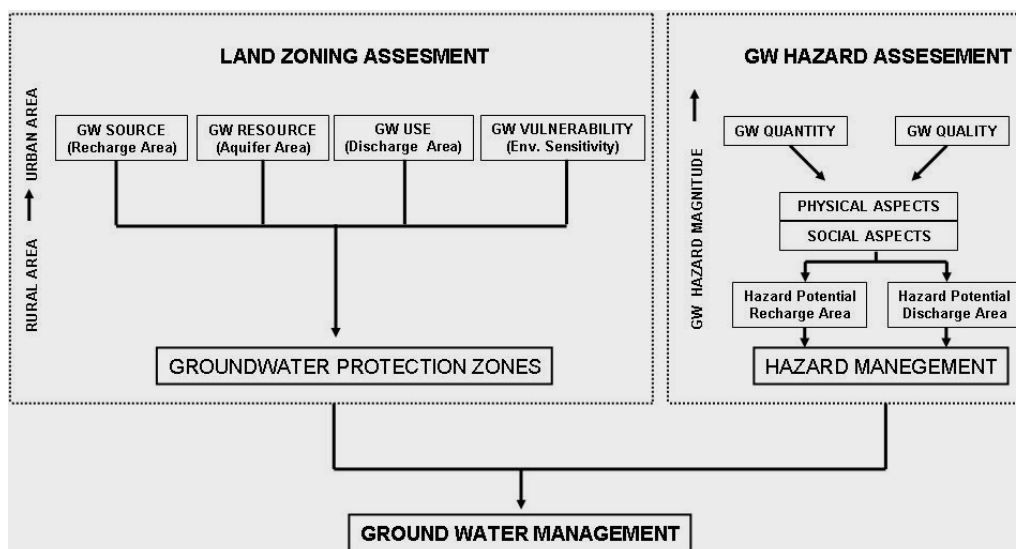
LAND ZONING ASSESMENT

RURAL AREA → URBAN AREA

GW SOURCE (Recharge Area)

GW RESOURCE (Aquifer Area)

GW USE (Discharge Area)

GW VULNERABILITY (Env. Sensitivity)

GROUNDWATER PROTECTION ZONES

GW HAZARD ASSESEMENT

GW HAZARD MAGNITUDE

GW QUANTITY

GW QUALITY

PHYSICAL ASPECTS

SOCIAL ASPECTS

Hazard Potential Recharge Area

Hazard Potential Discharge Area

HAZARD MANEGEMENT

GROUND WATER MANAGEMENT